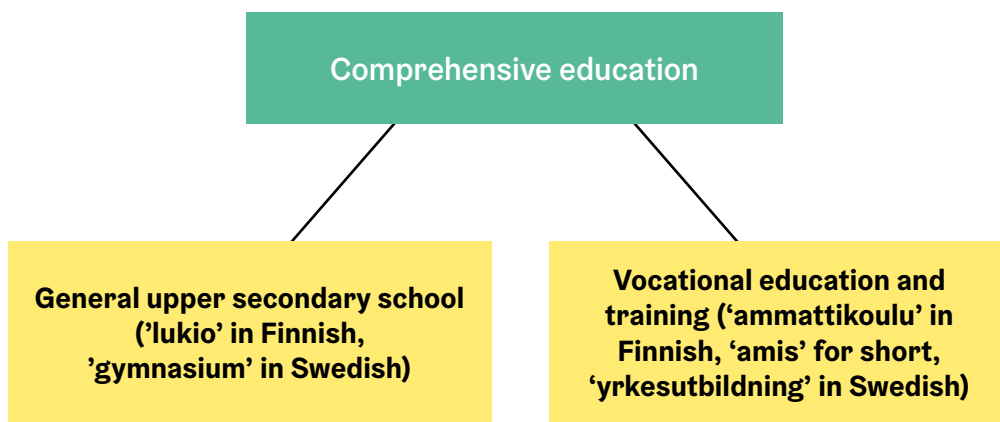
Comprehensive education

General upper secondary school ('lukio' in Finnish, 'gymnasium' in Swedish)

Vocational education and training ('ammattikoulu' in Finnish, 'amis' for short, 'yrkesutbildning' in Swedish)